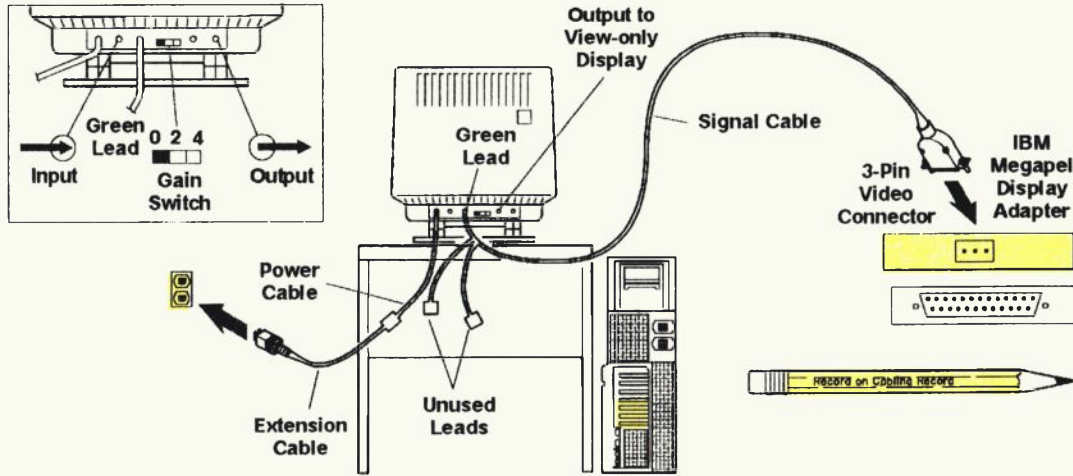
Green Lead
0 2 4
Input
Gain Switch
Output

Output to View-only Display
Green Lead
Signal Cable
IBM Megapel Display Adapter
3-Pin Video Connector
Power Cable
Extension Cable
Unused Leads
Record on Cabling Record